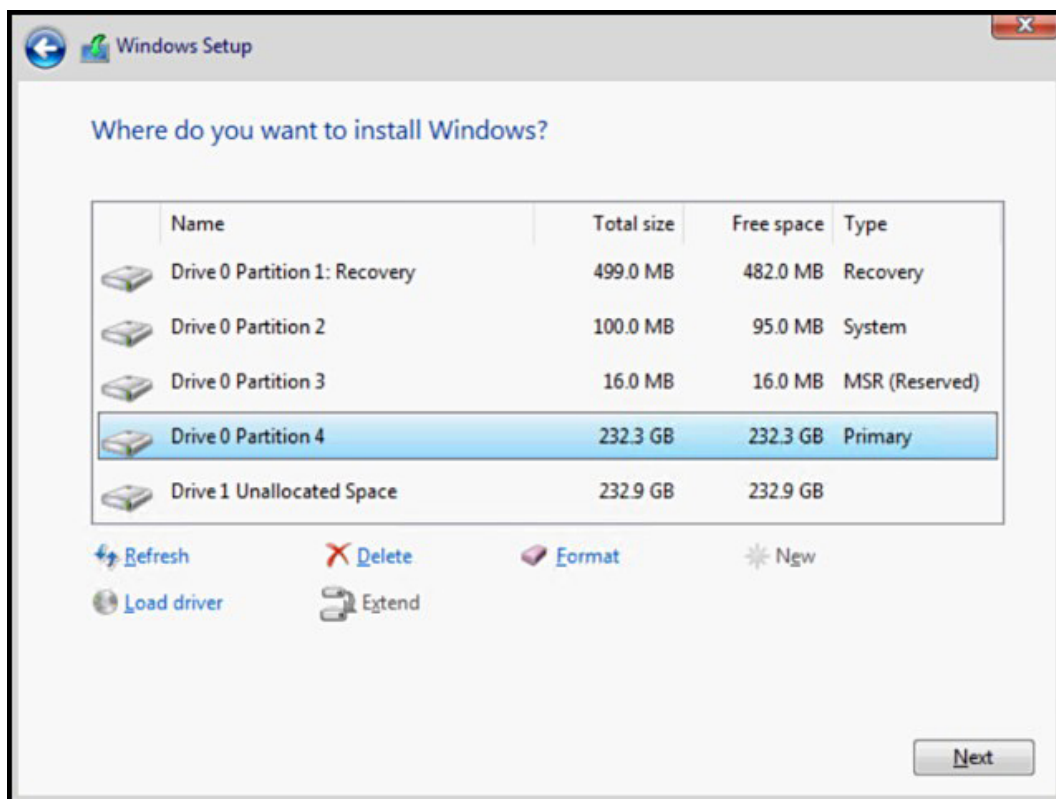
Windows Setup

Where do you want to install Windows?

| Name | Total size | Free space | Type |
|---|---|---|---|
| Drive 0 Partition 1: Recovery | 499.0 MB | 482.0 MB | Recovery |
| Drive 0 Partition 2 | 100.0 MB | 95.0 MB | System |
| Drive 0 Partition 3 | 16.0 MB | 16.0 MB | MSR (Reserved) |
| Drive 0 Partition 4 | 232.3 GB | 232.3 GB | Primary |
| Drive 1 Unallocated Space | 232.9 GB | 232.9 GB | |

Refresh Delete Format New

Load driver Extend

Next